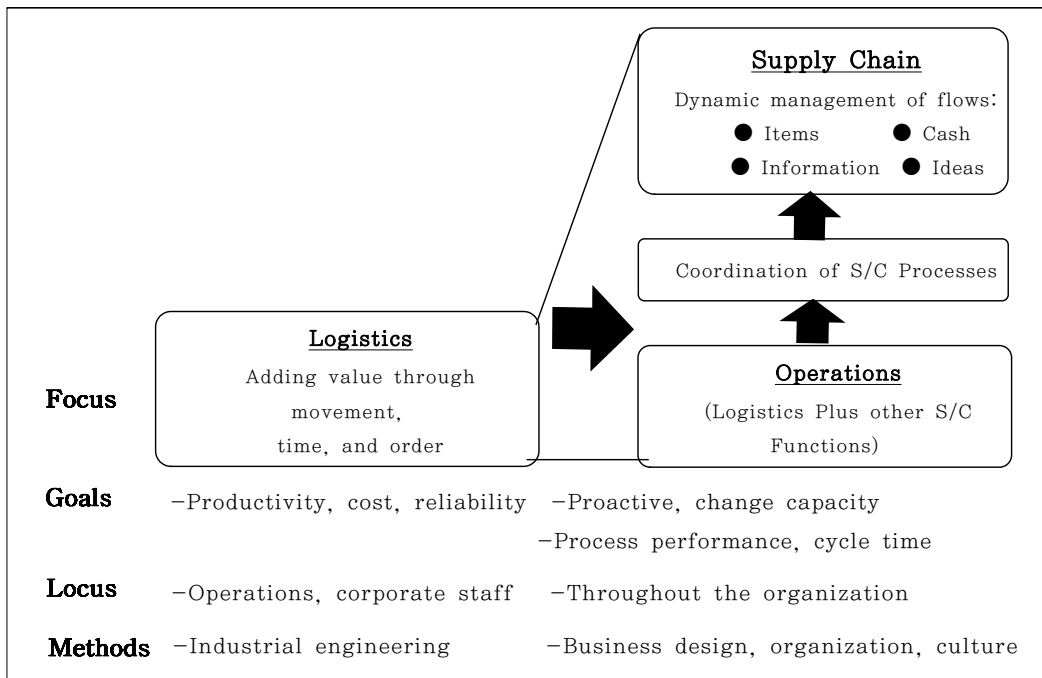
Supply Chain

Dynamic management of flows:

● Items ● Cash

● Information ● Ideas

Coordination of S/C Processes

Logistics

Adding value through movement, time, and order

Operations

(Logistics Plus other S/C Functions)

Focus

Goals −Productivity, cost, reliability −Proactive, change capacity
−Process performance, cycle time

Locus −Operations, corporate staff −Throughout the organization

Methods −Industrial engineering −Business design, organization, culture